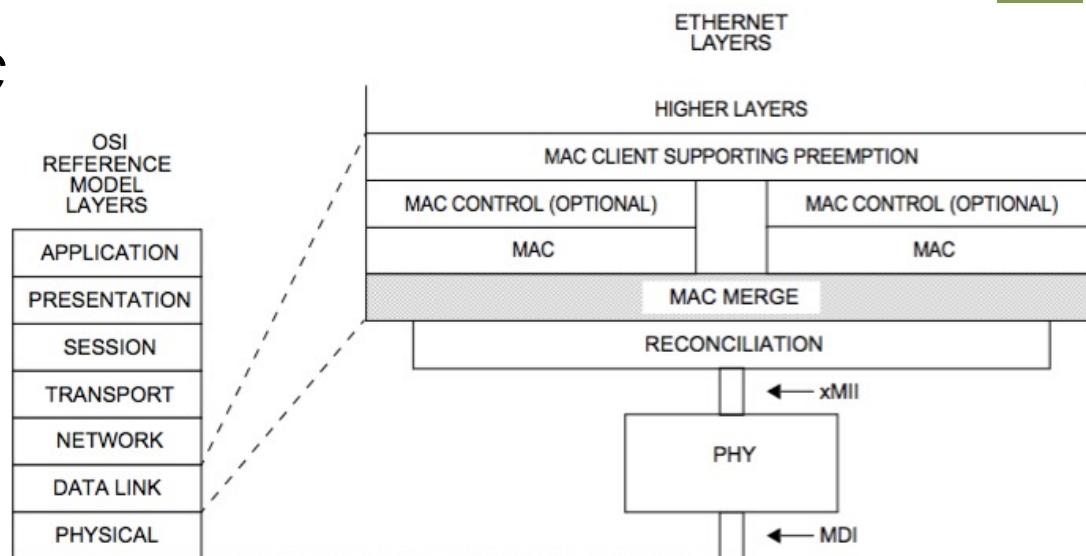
e

ETHERNET LAYERS

OSI REFERENCE MODEL LAYERS

APPLICATION

PRESENTATION

SESSION

TRANSPORT

NETWORK

DATA LINK

PHYSICAL

HIGHER LAYERS

MAC CLIENT SUPPORTING PREEMPTION

MAC CONTROL (OPTIONAL)

MAC CONTROL (OPTIONAL)

MAC

MAC

MAC MERGE

RECONCILIATION

xMII

PHY

MDI